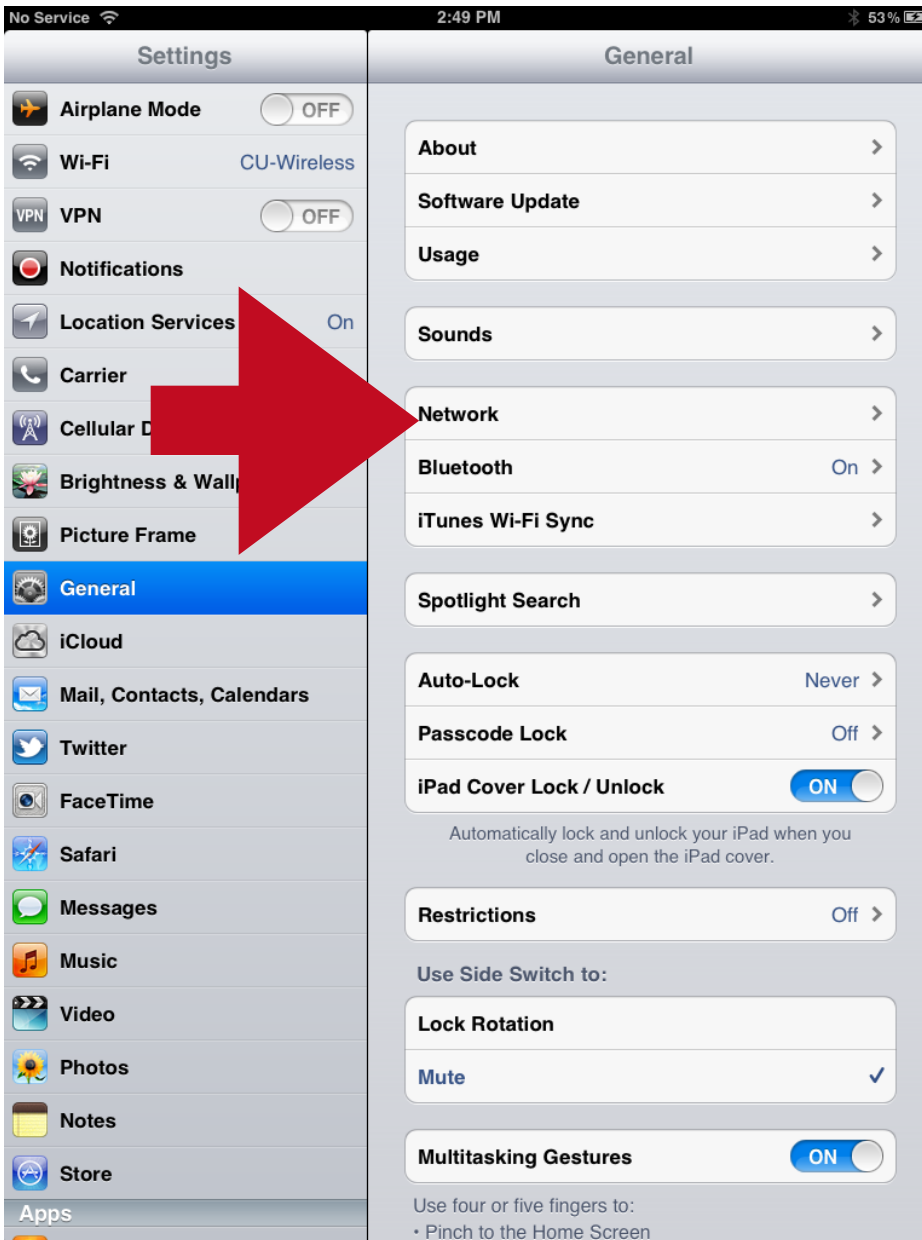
No Service 2:49 PM 53%

Settings

Airplane Mode OFF
Wi-Fi CU-Wireless
VPN OFF
Notifications
Location Services On
Carrier
Cellular D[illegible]
Brightness & Wall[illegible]
Picture Frame
General
iCloud
Mail, Contacts, Calendars
Twitter
FaceTime
Safari
Messages
Music
Video
Photos
Notes
Store
Apps

General

About
Software Update
Usage

Sounds

Network
Bluetooth On
iTunes Wi-Fi Sync

Spotlight Search

Auto-Lock Never
Passcode Lock Off
iPad Cover Lock / Unlock ON

Automatically lock and unlock your iPad when you close and open the iPad cover.

Restrictions Off

Use Side Switch to:

Lock Rotation
Mute ✓

Multitasking Gestures ON

Use four or five fingers to:
• Pinch to the Home Screen